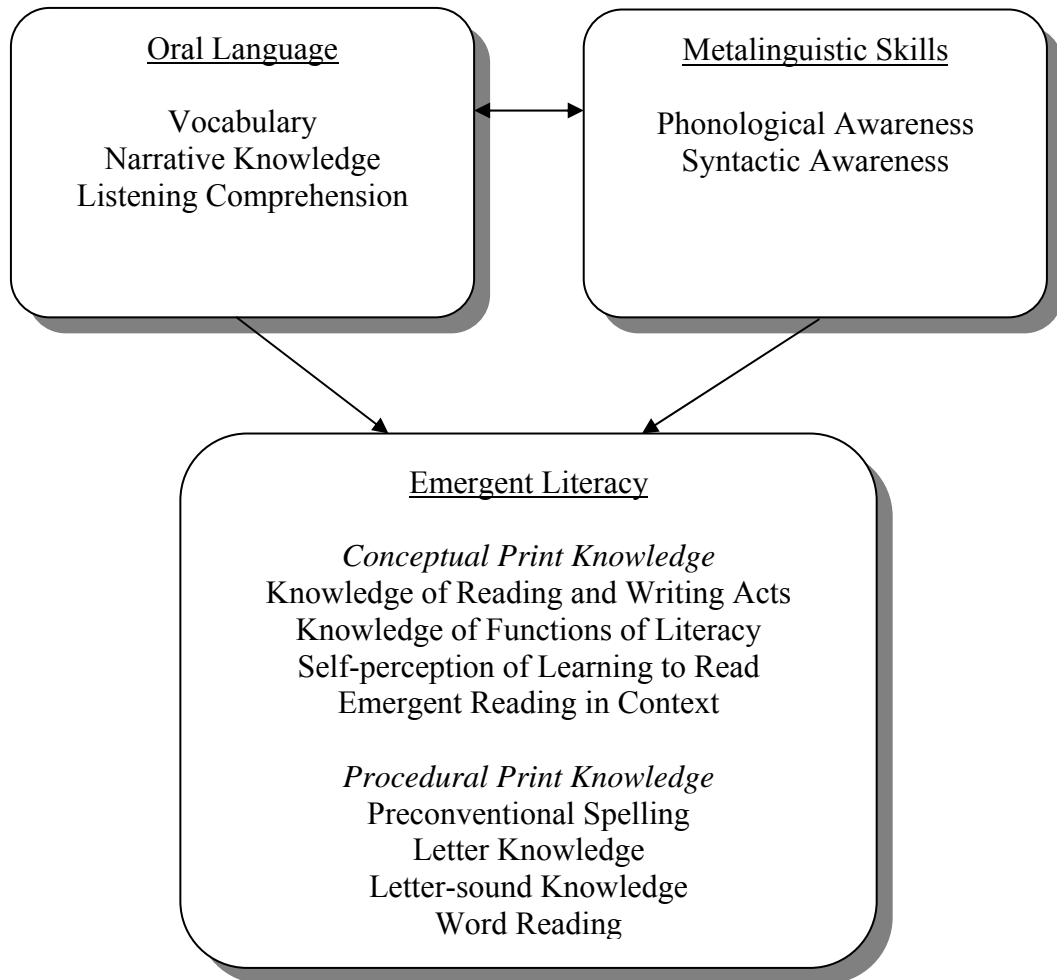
Oral Language

Vocabulary
Narrative Knowledge
Listening Comprehension

Metalinguistic Skills

Phonological Awareness
Syntactic Awareness

Emergent Literacy

*Conceptual Print Knowledge*
Knowledge of Reading and Writing Acts
Knowledge of Functions of Literacy
Self-perception of Learning to Read
Emergent Reading in Context

*Procedural Print Knowledge*
Preconventional Spelling
Letter Knowledge
Letter-sound Knowledge
Word Reading